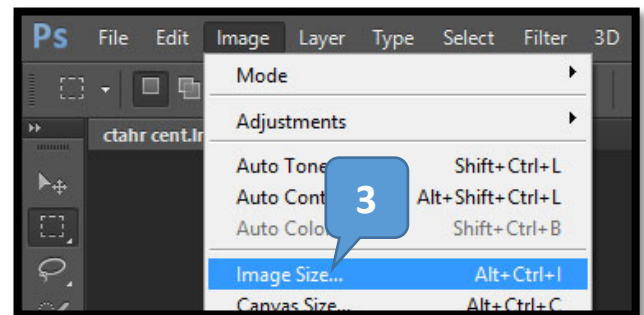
Ps File Edit Image Layer Type Select Filter 3D

ctahr cent.In

Mode

Adjustments

Auto Tone Shift+Ctrl+L

Auto Cont Alt+Shift+Ctrl+L

Auto Colo Shift+Ctrl+B

3

Image Size... Alt+Ctrl+I

Canvas Size... Alt+Ctrl+C